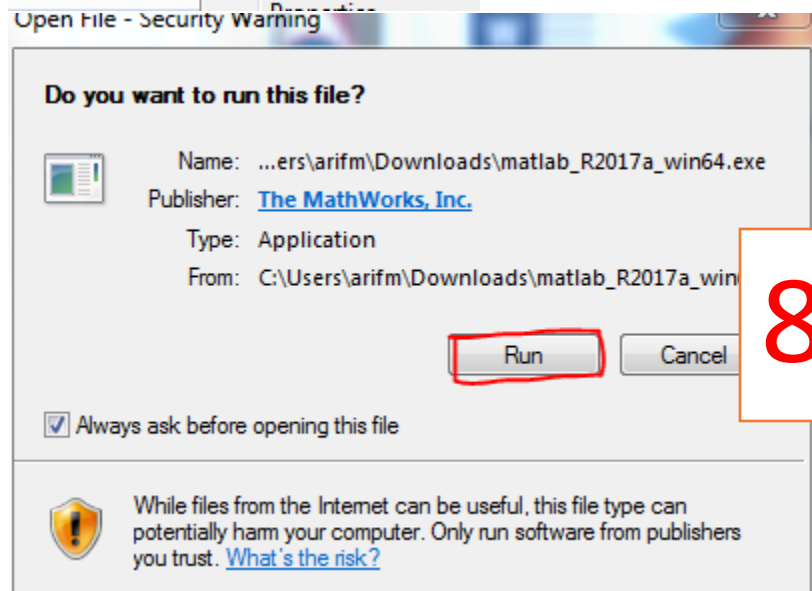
Open File - Security Warning

Do you want to run this file?

Name: ...ers\arifm\Downloads\matlab_R2017a_win64.exe
Publisher: The MathWorks, Inc.
Type: Application
From: C:\Users\arifm\Downloads\matlab_R2017a_win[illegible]

8

Run Cancel

Always ask before opening this file

While files from the Internet can be useful, this file type can potentially harm your computer. Only run software from publishers you trust. What's the risk?